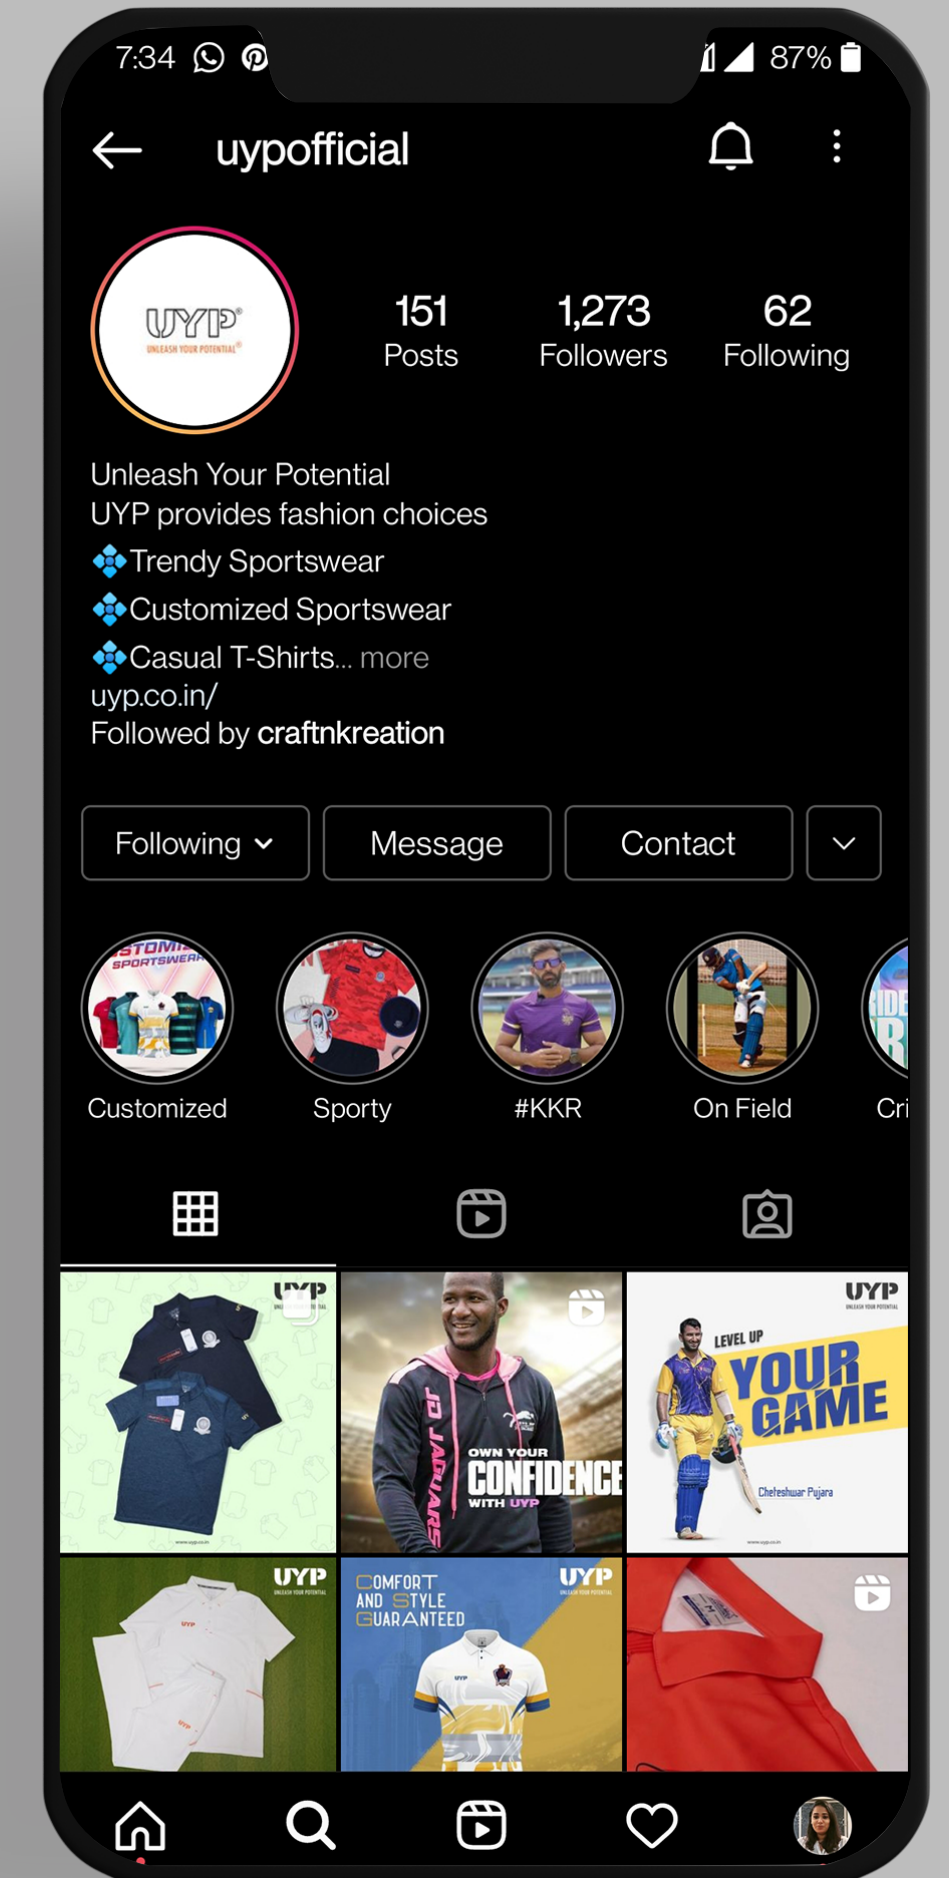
7:34

87%

uypofficial

UYP
UNLEASH YOUR POTENTIAL

151
Posts

1,273
Followers

62
Following

Unleash Your Potential
UYP provides fashion choices
💠Trendy Sportswear
💠Customized Sportswear
💠Casual T-Shirts... more
uyp.co.in/
Followed by craftnkreation

Following

Message

Contact

STOMI SPORTSWEAR
Customized

Sporty

#KKR

On Field

Cri

UYP

OWN YOUR CONFIDENCE WITH UYP

UYP
LEVEL UP YOUR GAME
Cheteshwar Pujara

UYP

COMFORT AND STYLE GUARANTEED
UYP